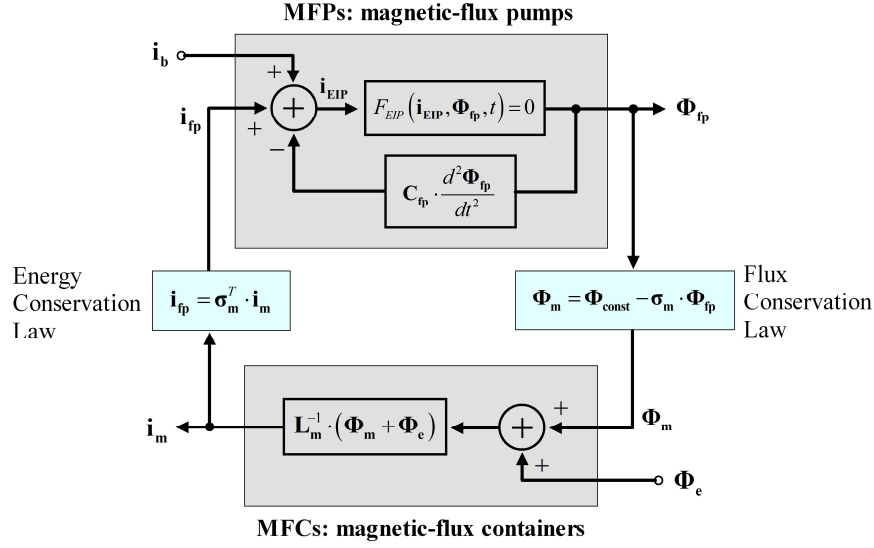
MFPs: magnetic-flux pumps

$\mathbf{i_b}$

+

$\mathbf{i_{EIP}}$

$\mathbf{i_{fp}}$

+

−

$F_{EIP}\left(\mathbf{i_{EIP}}, \mathbf{\Phi_{fp}}, t\right) = 0$

$\mathbf{\Phi_{fp}}$

$\mathbf{C_{fp}} \cdot \frac{d^2\mathbf{\Phi_{fp}}}{dt^2}$

Energy Conservation Law

$\mathbf{i_{fp}} = \boldsymbol{\sigma}_\mathbf{m}^T \cdot \mathbf{i_m}$

$\mathbf{\Phi_m} = \mathbf{\Phi_{const}} - \boldsymbol{\sigma}_\mathbf{m} \cdot \mathbf{\Phi_{fp}}$

Flux Conservation Law

$\mathbf{i_m}$

$\mathbf{L_m^{-1}} \cdot \left(\mathbf{\Phi_m} + \mathbf{\Phi_e}\right)$

+

$\mathbf{\Phi_m}$

+

$\mathbf{\Phi_e}$

MFCs: magnetic-flux containers